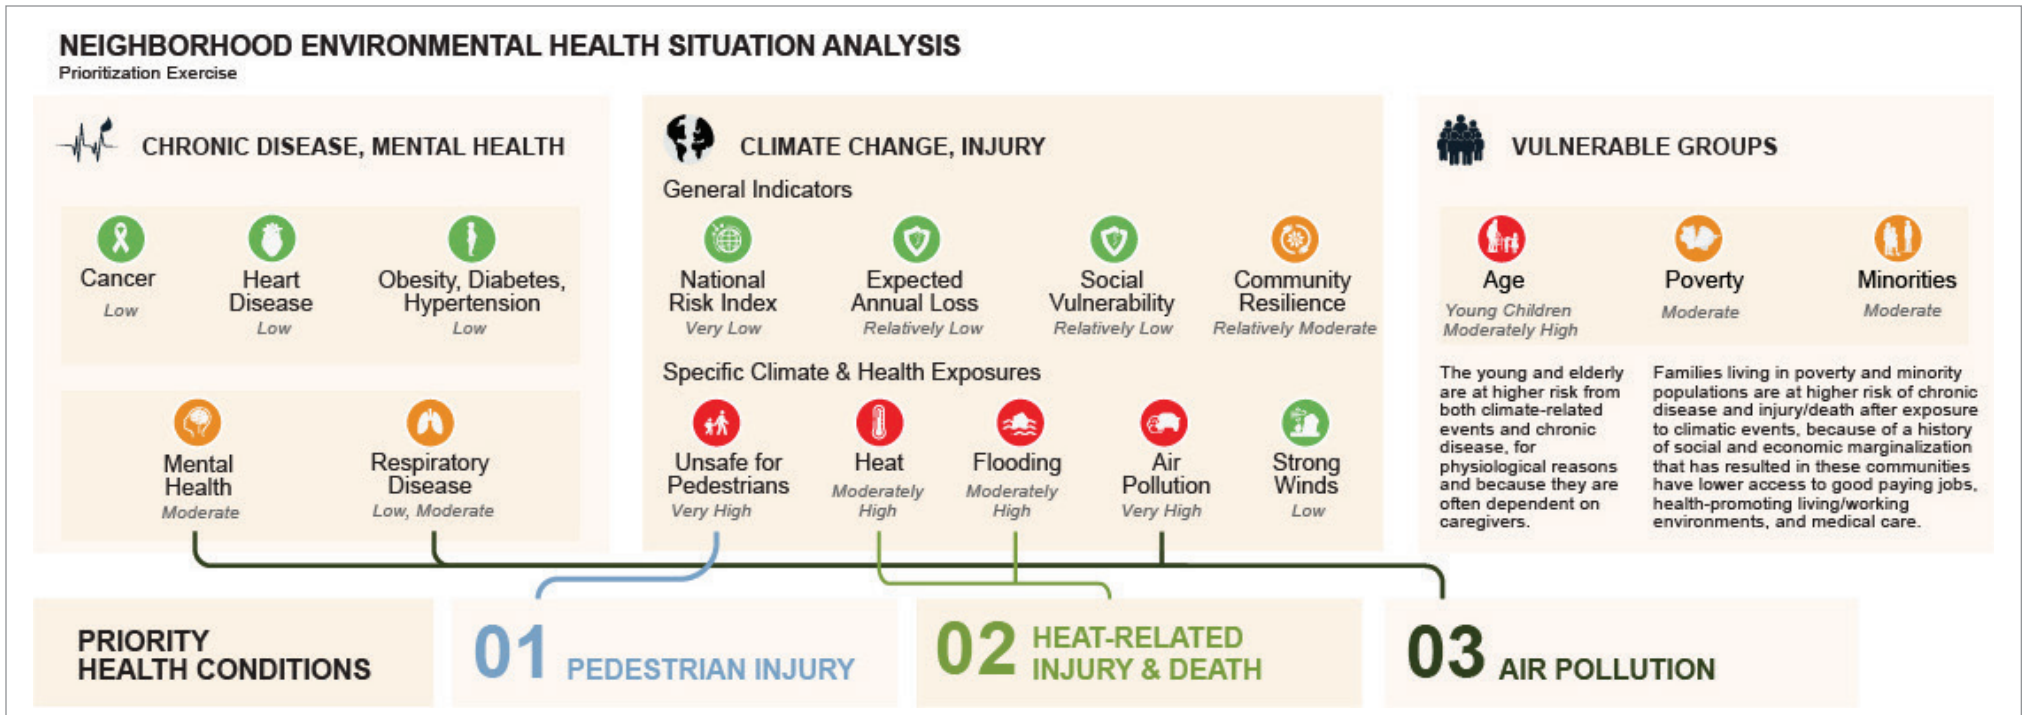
NEIGHBORHOOD ENVIRONMENTAL HEALTH SITUATION ANALYSIS
Prioritization Exercise

CHRONIC DISEASE, MENTAL HEALTH

Cancer
Low

Heart Disease
Low

Obesity, Diabetes, Hypertension
Low

Mental Health
Moderate

Respiratory Disease
Low, Moderate

CLIMATE CHANGE, INJURY

General Indicators

National Risk Index
Very Low

Expected Annual Loss
Relatively Low

Social Vulnerability
Relatively Low

Community Resilience
Relatively Moderate

Specific Climate & Health Exposures

Unsafe for Pedestrians
Very High

Heat
Moderately High

Flooding
Moderately High

Air Pollution
Very High

Strong Winds
Low

VULNERABLE GROUPS

Age
Young Children Moderately High

Poverty
Moderate

Minorities
Moderate

The young and elderly are at higher risk from both climate-related events and chronic disease, for physiological reasons and because they are often dependent on caregivers.

Families living in poverty and minority populations are at higher risk of chronic disease and injury/death after exposure to climatic events, because of a history of social and economic marginalization that has resulted in these communities have lower access to good paying jobs, health-promoting living/working environments, and medical care.

PRIORITY HEALTH CONDITIONS

01 PEDESTRIAN INJURY

02 HEAT-RELATED INJURY & DEATH

03 AIR POLLUTION